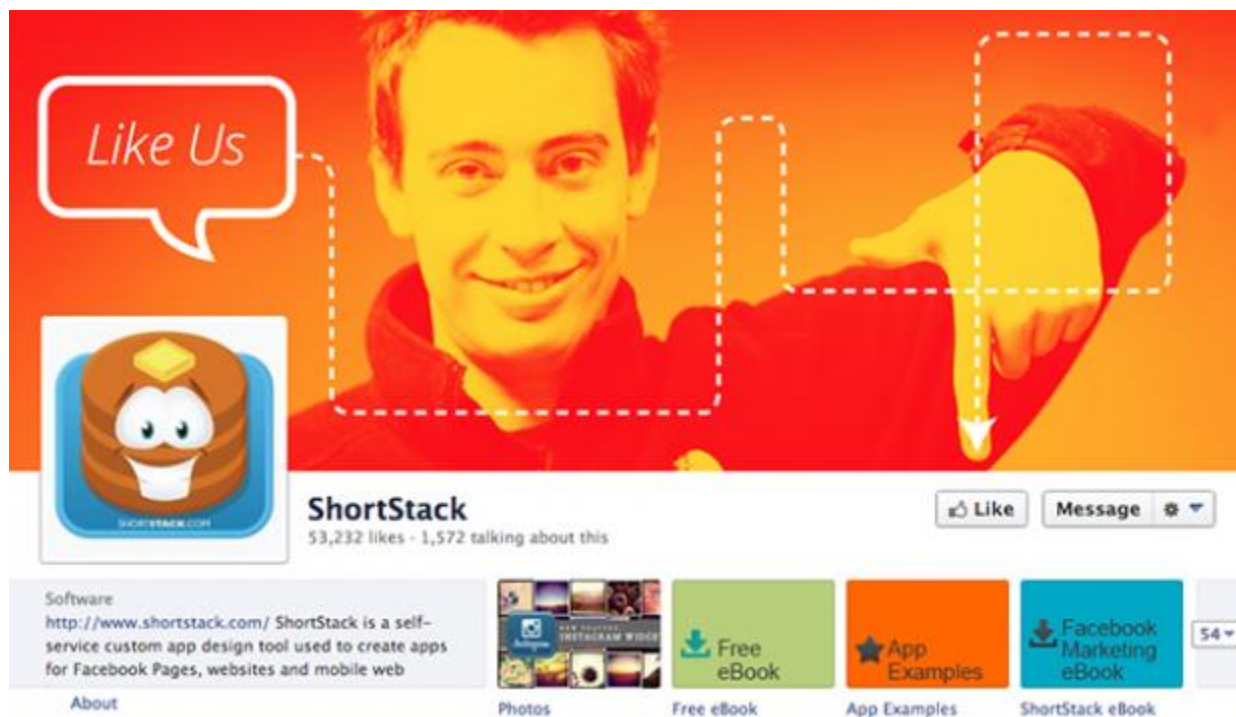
Like Us

SHORTSTACK.COM

ShortStack
53,232 likes · 1,572 talking about this

Like
Message

Software
http://www.shortstack.com/ ShortStack is a self-service custom app design tool used to create apps for Facebook Pages, websites and mobile web

About

INSTAGRAM WIDGET

Photos

Free eBook

Free eBook

App Examples

App Examples

Facebook Marketing eBook

ShortStack eBook

54